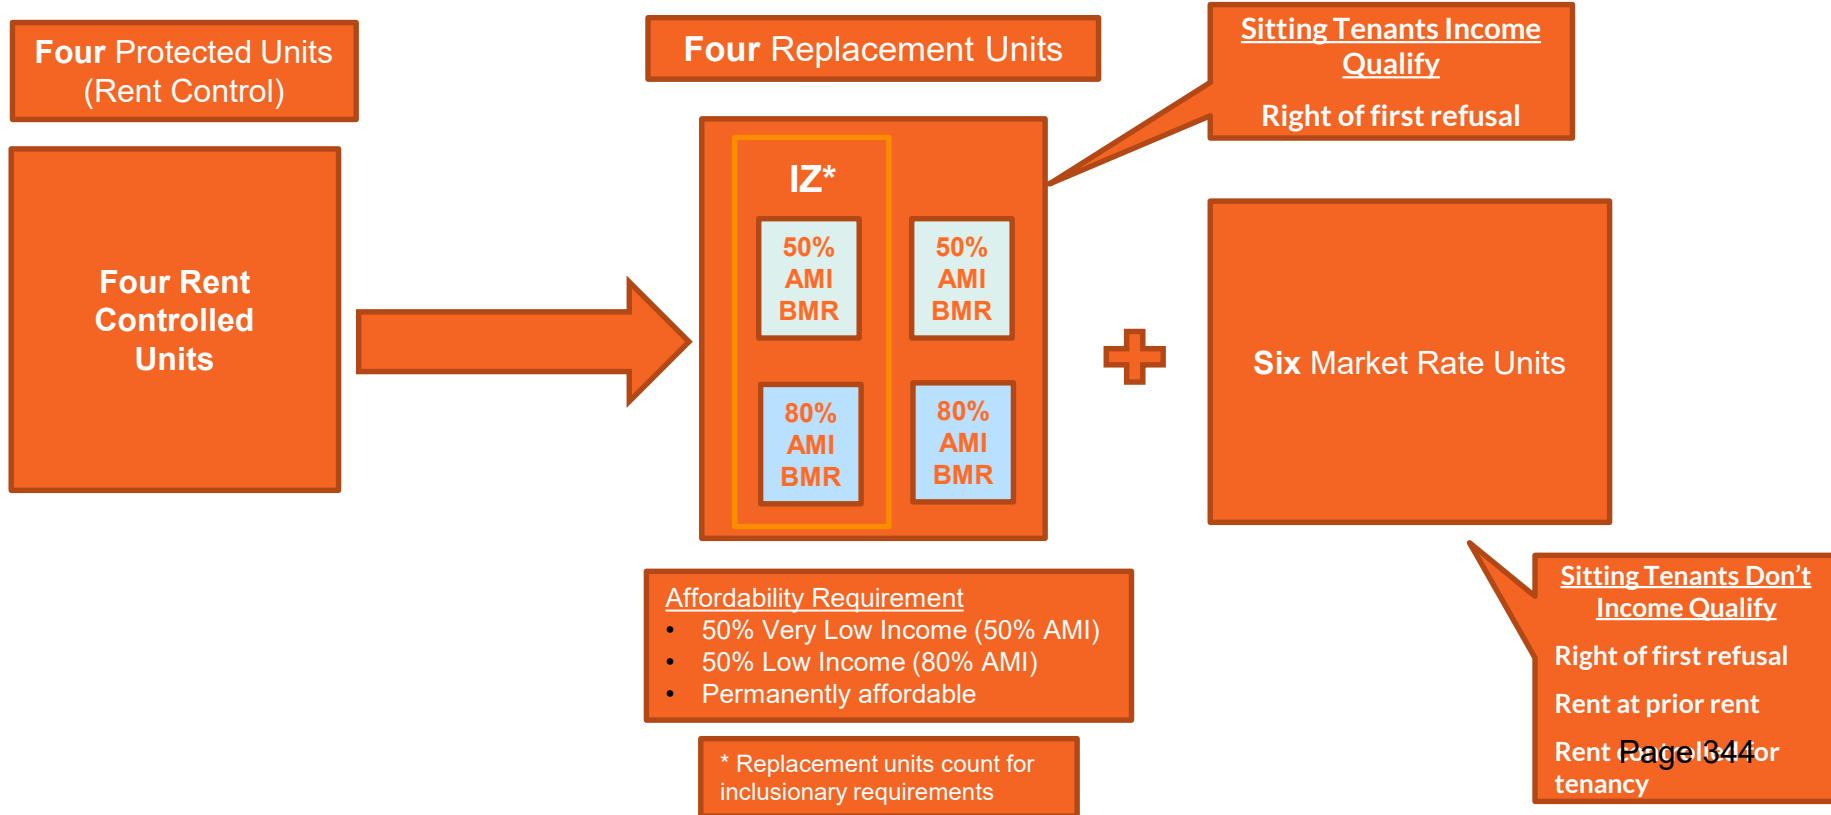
Four Protected Units
(Rent Control)

Four Replacement Units

Sitting Tenants Income Qualify

Right of first refusal

Four Rent Controlled Units

IZ*

50% AMI BMR

50% AMI BMR

80% AMI BMR

80% AMI BMR

Six Market Rate Units

Affordability Requirement
- 50% Very Low Income (50% AMI)
- 50% Low Income (80% AMI)
- Permanently affordable

* Replacement units count for inclusionary requirements

Sitting Tenants Don't Income Qualify

Right of first refusal

Rent at prior rent

Rent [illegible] for tenancy

Page 344